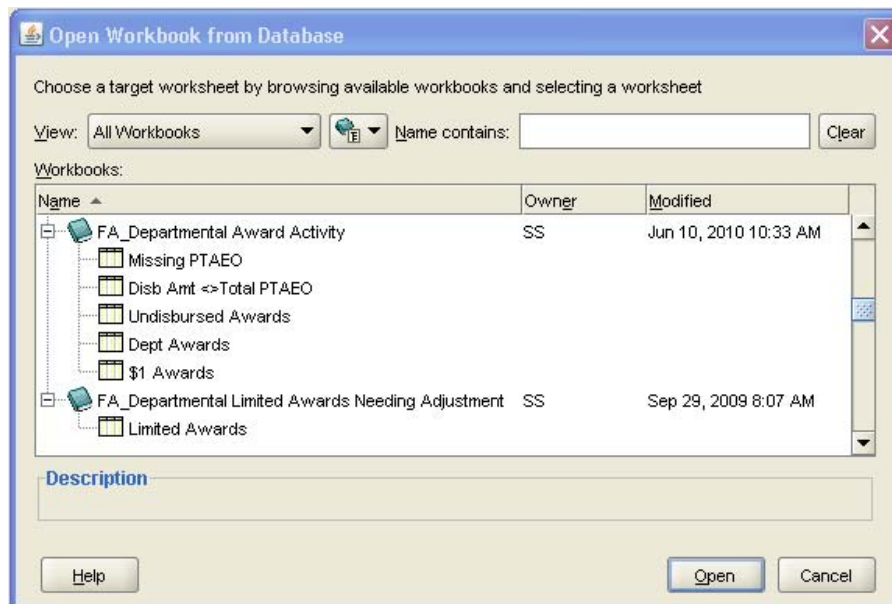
Open Workbook from Database

Choose a target worksheet by browsing available workbooks and selecting a worksheet

View: All Workbooks

Name contains:

Clear

Workbooks:

| Name | Owner | Modified |
|---|---|---|
| FA_Departmental Award Activity | SS | Jun 10, 2010 10:33 AM |
| Missing PTAEO | | |
| Disb Amt <>Total PTAEO | | |
| Undisbursed Awards | | |
| Dept Awards | | |
| \$1 Awards | | |
| FA_Departmental Limited Awards Needing Adjustment | SS | Sep 29, 2009 8:07 AM |
| Limited Awards | | |

Description

Help

Open

Cancel